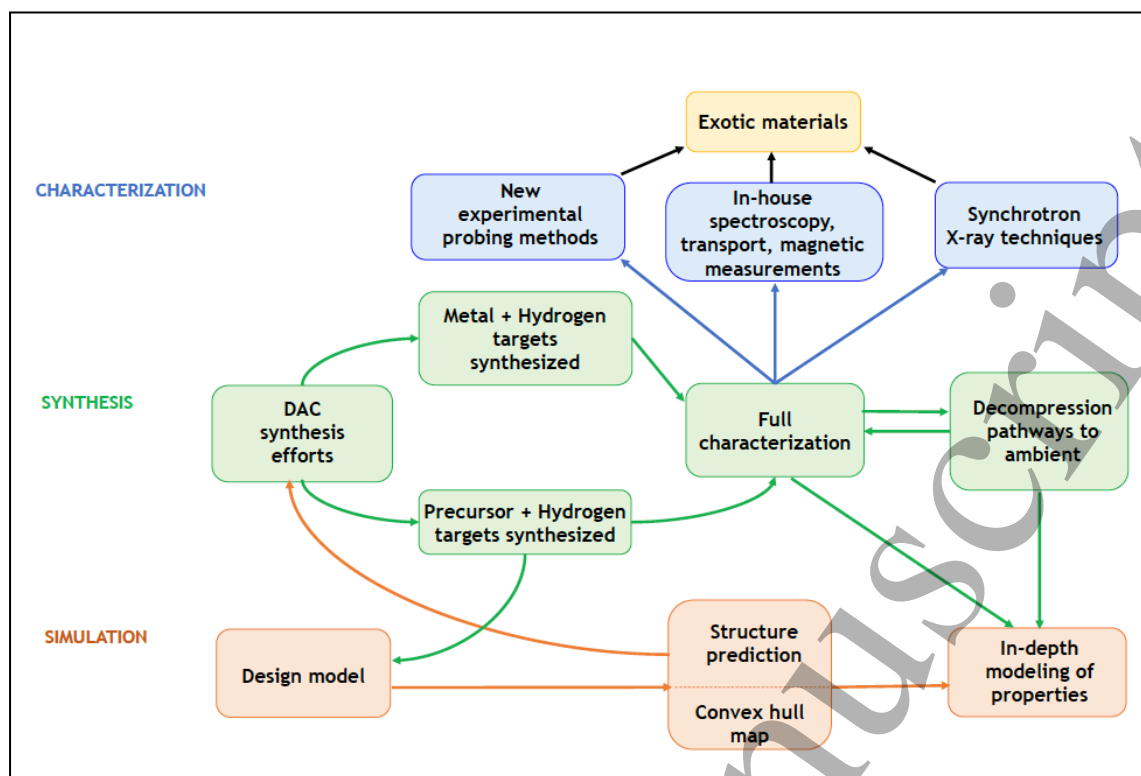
Exotic materials

CHARACTERIZATION

New experimental probing methods

In-house spectroscopy, transport, magnetic measurements

Synchrotron X-ray techniques

Metal + Hydrogen targets synthesized

SYNTHESIS

DAC synthesis efforts

Full characterization

Decompression pathways to ambient

Precursor + Hydrogen targets synthesized

SIMULATION

Design model

Structure prediction

Convex hull map

In-depth modeling of properties

uscri